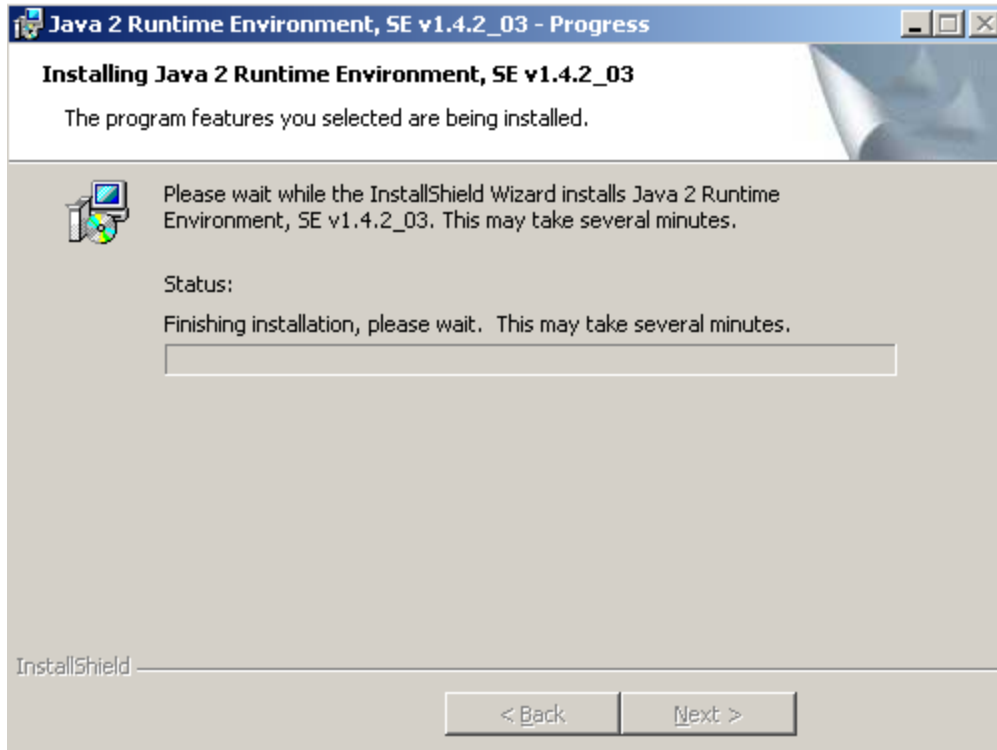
Java 2 Runtime Environment, SE v1.4.2_03 - Progress

Installing Java 2 Runtime Environment, SE v1.4.2_03

The program features you selected are being installed.

Please wait while the InstallShield Wizard installs Java 2 Runtime Environment, SE v1.4.2_03. This may take several minutes.

Status:

Finishing installation, please wait. This may take several minutes.

InstallShield

< Back

Next >